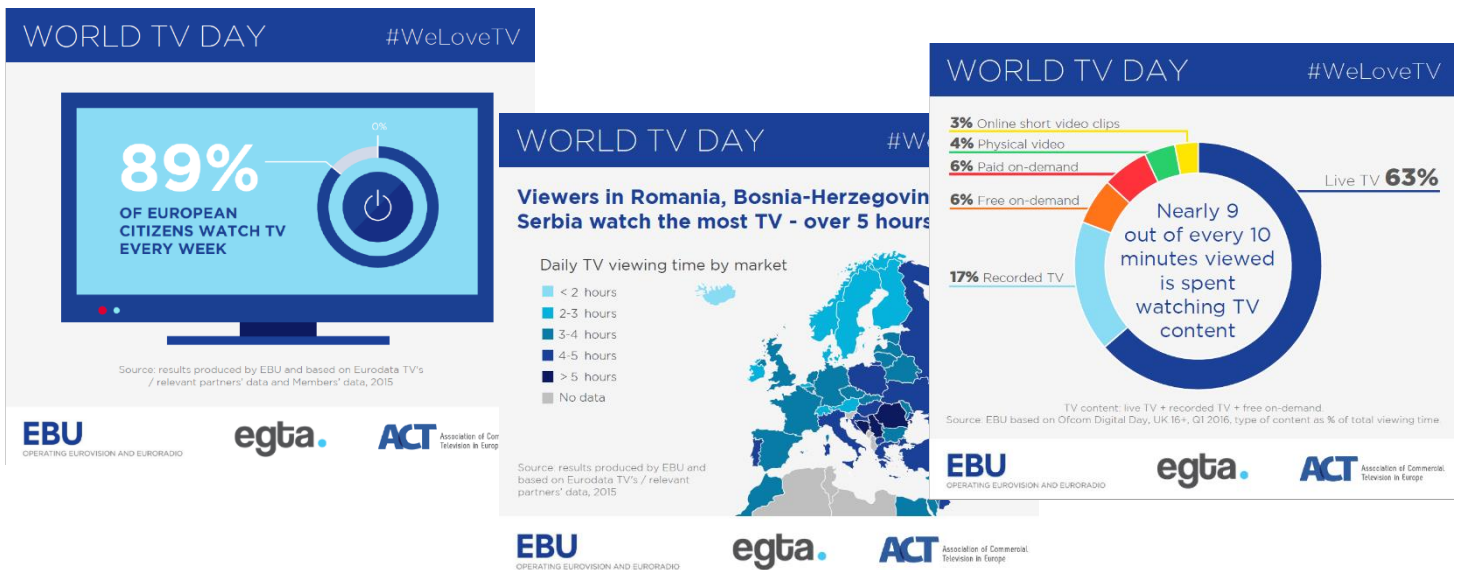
WORLD TV DAY #WeLoveTV

0%

89%
OF EUROPEAN CITIZENS WATCH TV EVERY WEEK

Source: results produced by EBU and based on Eurodata TV's / relevant partners' data and Members' data, 2015

EBU
OPERATING EUROVISION AND EURORADIO

egta.

ACT Association of Comme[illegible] Television in Europ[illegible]

WORLD TV DAY #We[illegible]

Viewers in Romania, Bosnia-Herzegovin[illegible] Serbia watch the most TV - over 5 hours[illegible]

Daily TV viewing time by market
< 2 hours
2-3 hours
3-4 hours
4-5 hours
> 5 hours
No data

Source: results produced by EBU and based on Eurodata TV's / relevant partners' data, 2015

EBU
OPERATING EUROVISION AND EURORADIO

egta.

ACT Association of Commercial Television in Europe

WORLD TV DAY #WeLoveTV

3% Online short video clips
4% Physical video
6% Paid on-demand
6% Free on-demand
17% Recorded TV
Live TV 63%

Nearly 9 out of every 10 minutes viewed is spent watching TV content

TV content: live TV + recorded TV + free on-demand.
Source: EBU based on Ofcom Digital Day, UK 16+, Q1 2016, type of content as % of total viewing time.

EBU
OPERATING EUROVISION AND EURORADIO

egta.

ACT Association of Commercial Television in Europe